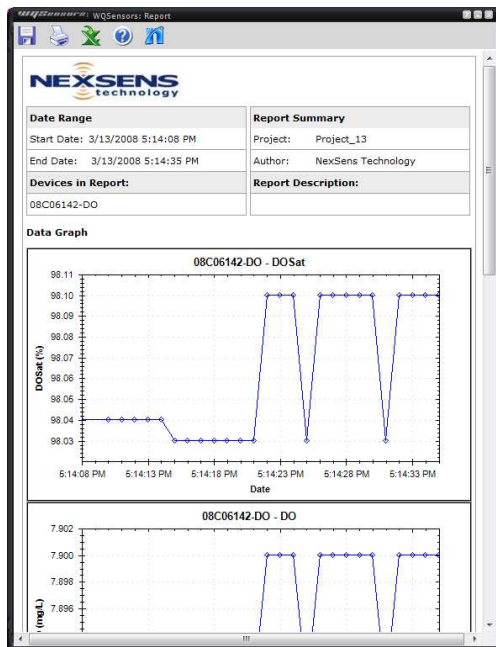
WQSensors: WQSensors: Report

NEXSENS technology

| Date Range | Report Summary |
|---|---|
| Start Date: 3/13/2008 5:14:08 PM | Project: Project_13 |
| End Date: 3/13/2008 5:14:35 PM | Author: NexSens Technology |
| Devices in Report: | Report Description: |
| 08C06142-DO | |

Data Graph

08C06142-DO - DOSat

98.11
98.10
98.09
98.08
98.07
98.06
98.05
98.04
98.03

DOSat (%)

5:14:08 PM 5:14:13 PM 5:14:18 PM 5:14:23 PM 5:14:28 PM 5:14:33 PM

Date

08C06142-DO - DO

7.902
7.900
7.898
7.896

(mg/L)